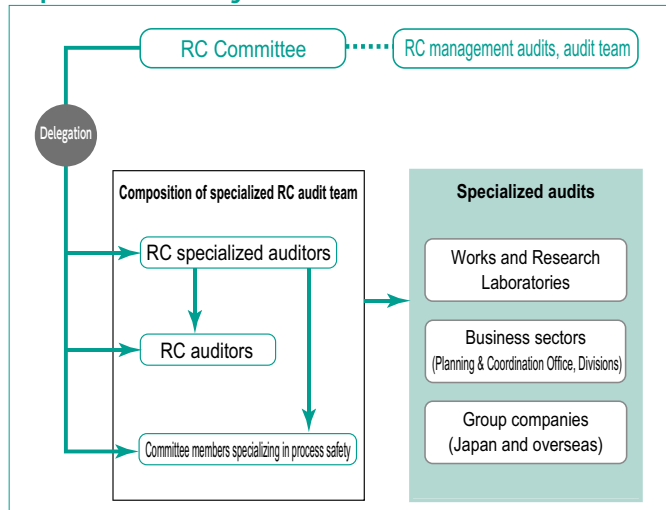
RC Committee

RC management audits, audit team

Delegation

Composition of specialized RC audit team

RC specialized auditors

RC auditors

Committee members specializing in process safety

Specialized audits

Works and Research Laboratories

Business sectors (Planning & Coordination Office, Divisions)

Group companies (Japan and overseas)